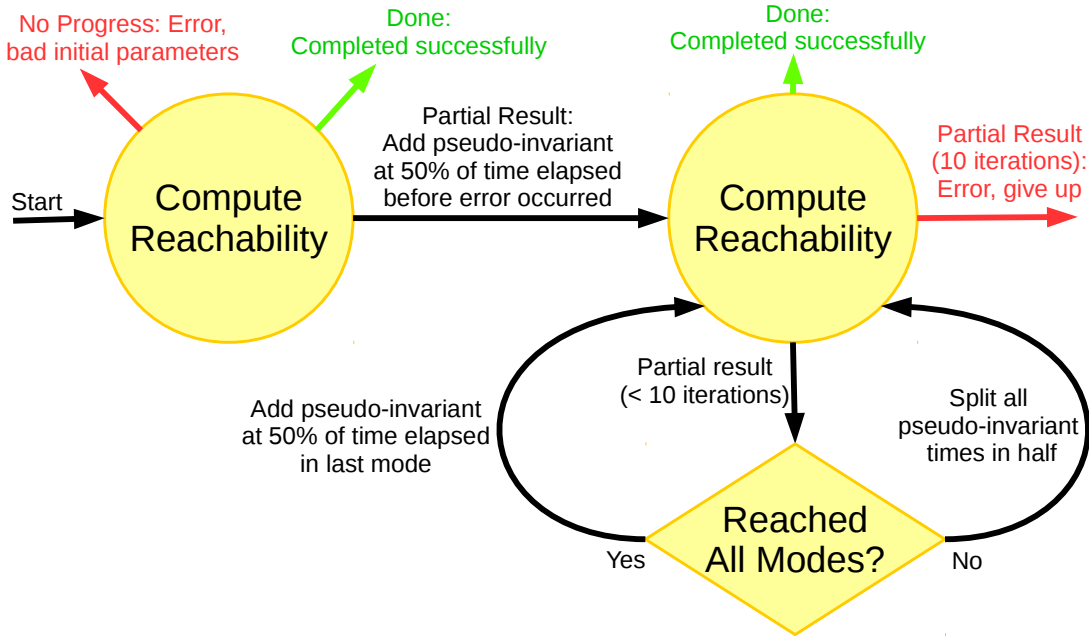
No Progress: Error, bad initial parameters

Done: Completed successfully

Done: Completed successfully

Start

Compute Reachability

Partial Result: Add pseudo-invariant at 50% of time elapsed before error occurred

Compute Reachability

Partial Result (10 iterations): Error, give up

Partial result (< 10 iterations)

Add pseudo-invariant at 50% of time elapsed in last mode

Split all pseudo-invariant times in half

Reached All Modes?

Yes

No